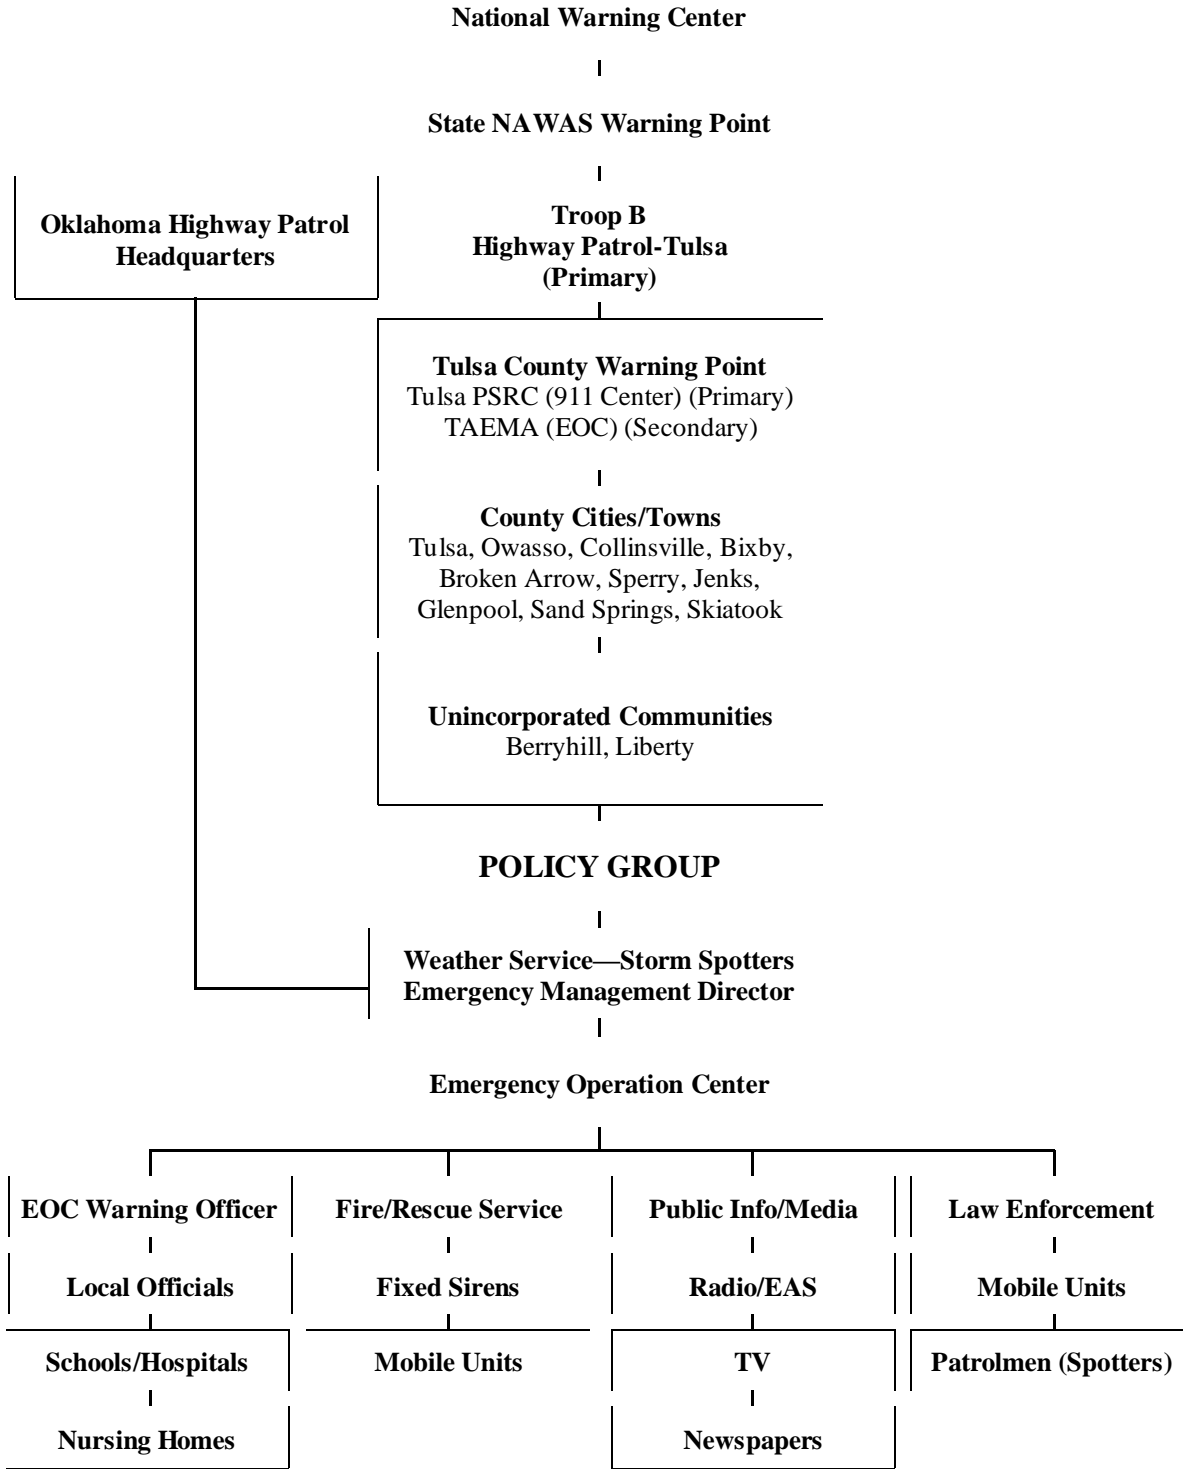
National Warning Center

State NAWAS Warning Point

Oklahoma Highway Patrol Headquarters

Troop B
Highway Patrol-Tulsa
(Primary)

Tulsa County Warning Point
Tulsa PSRC (911 Center) (Primary)
TAEMA (EOC) (Secondary)

County Cities/Towns
Tulsa, Owasso, Collinsville, Bixby, Broken Arrow, Sperry, Jenks, Glenpool, Sand Springs, Skiatook

Unincorporated Communities
Berryhill, Liberty

POLICY GROUP

Weather Service—Storm Spotters
Emergency Management Director

Emergency Operation Center

EOC Warning Officer

Local Officials

Schools/Hospitals

Nursing Homes

Fire/Rescue Service

Fixed Sirens

Mobile Units

Public Info/Media

Radio/EAS

TV

Newspapers

Law Enforcement

Mobile Units

Patrolmen (Spotters)